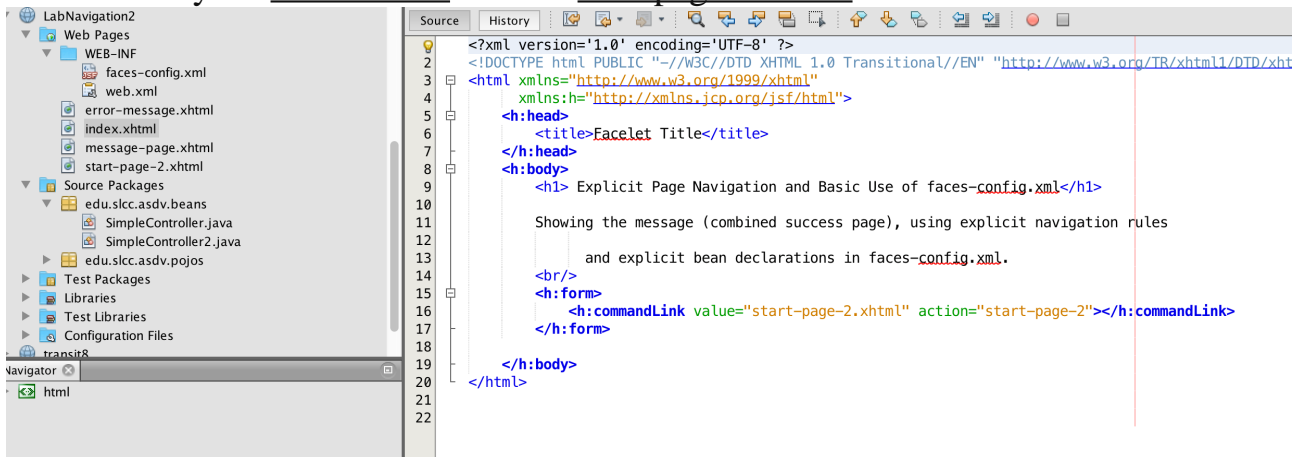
LabNavigation2
Web Pages
WEB-INF
faces-config.xml
web.xml
error-message.xhtml
index.xhtml
message-page.xhtml
start-page-2.xhtml
Source Packages
edu.slcc.asdv.beans
SimpleController.java
SimpleController2.java
edu.slcc.asdv.pojos
Test Packages
Libraries
Test Libraries
Configuration Files
transit8
Navigator
html

Source History

1 <?xml version='1.0' encoding='UTF-8' ?>
2 <!DOCTYPE html PUBLIC "-//W3C//DTD XHTML 1.0 Transitional//EN" "http://www.w3.org/TR/xhtml1/DTD/xht
3 <html xmlns="http://www.w3.org/1999/xhtml"
4 xmlns:h="http://xmlns.jcp.org/jsf/html">
5 <h:head>
6 <title>Facelet Title</title>
7 </h:head>
8 <h:body>
9 <h1> Explicit Page Navigation and Basic Use of faces-config.xml</h1>
10
11 Showing the message (combined success page), using explicit navigation rules
12
13 and explicit bean declarations in faces-config.xml.
14 <br/>
15 <h:form>
16 <h:commandLink value="start-page-2.xhtml" action="start-page-2"></h:commandLink>
17 </h:form>
18
19 </h:body>
20 </html>
21
22